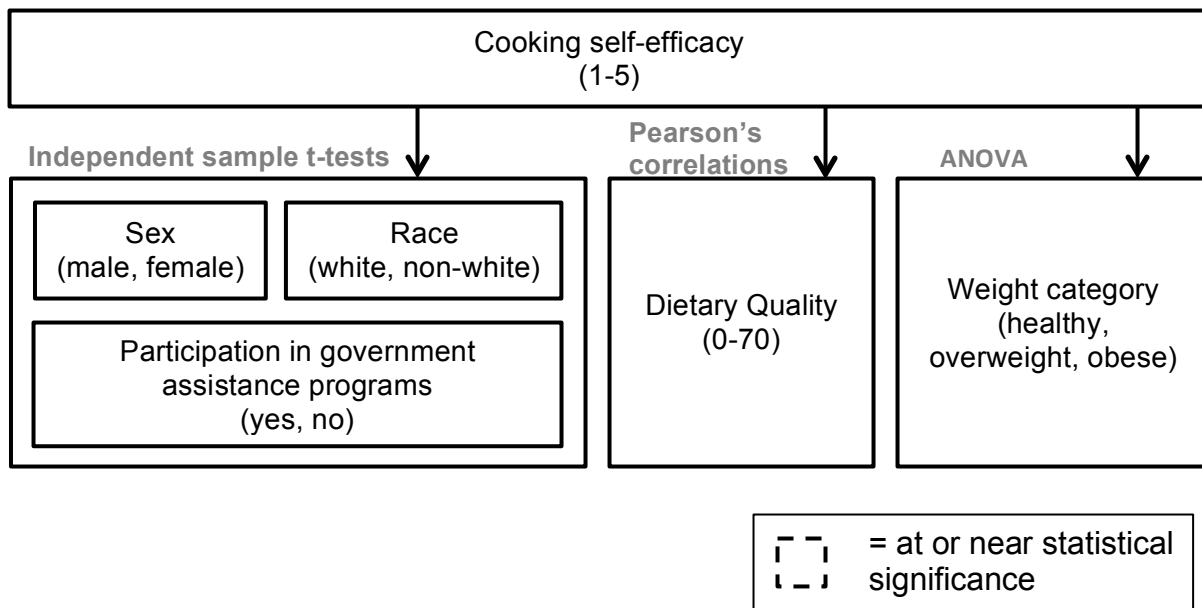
Cooking self-efficacy
(1-5)

Independent sample t-tests

Pearson's correlations

ANOVA

Sex
(male, female)

Race
(white, non-white)

Participation in government assistance programs
(yes, no)

Dietary Quality
(0-70)

Weight category
(healthy, overweight, obese)

= at or near statistical significance